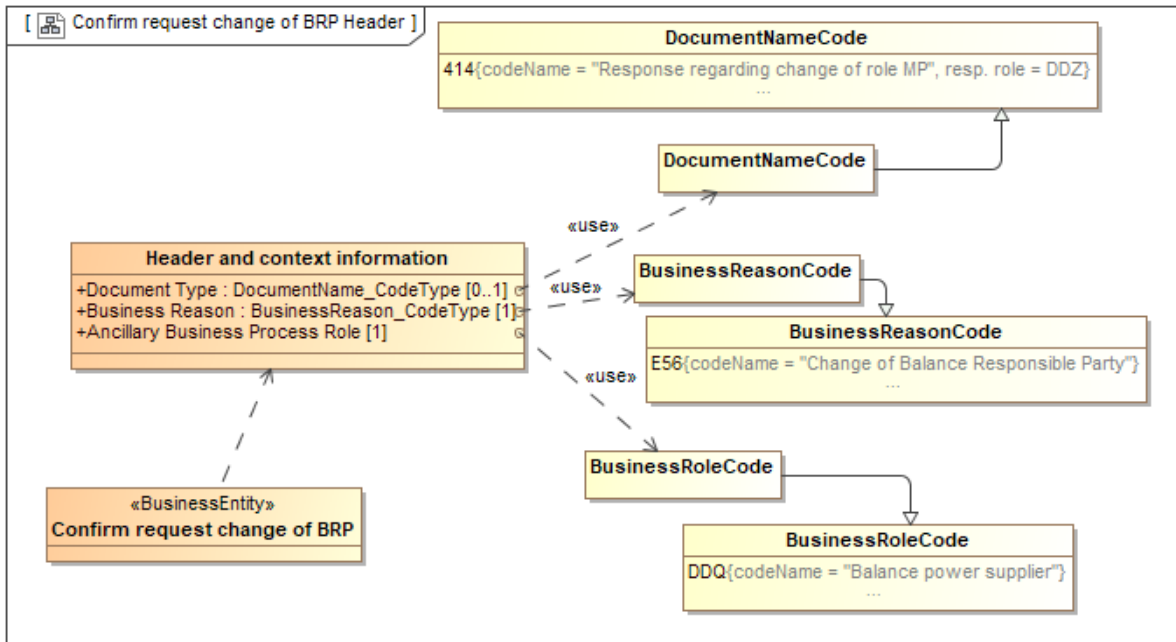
[ Confirm request change of BRP Header ]

DocumentNameCode
414{codeName = "Response regarding change of role MP", resp. role = DDZ}
...

DocumentNameCode

«use»

Header and context information
+Document Type : DocumentName_CodeType [0..1]
+Business Reason : BusinessReason_CodeType [1]
+Ancillary Business Process Role [1]

«use»

BusinessReasonCode

BusinessReasonCode
E56{codeName = "Change of Balance Responsible Party"}
...

«use»

BusinessRoleCode

«BusinessEntity»
Confirm request change of BRP

BusinessRoleCode
DDQ{codeName = "Balance power supplier"}
...